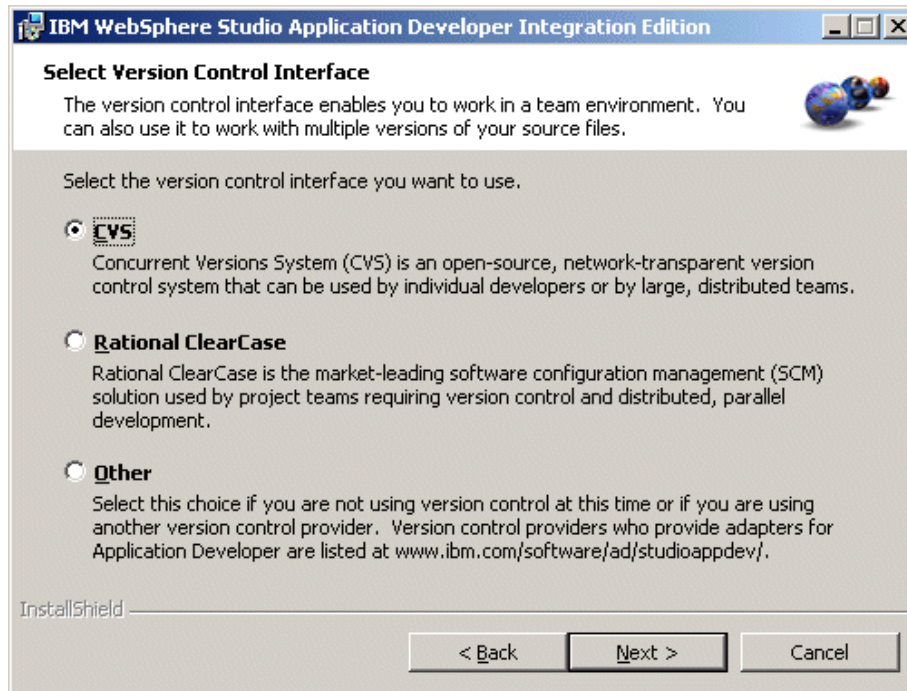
IBM WebSphere Studio Application Developer Integration Edition

Select Version Control Interface

The version control interface enables you to work in a team environment. You can also use it to work with multiple versions of your source files.

Select the version control interface you want to use.

CVS

Concurrent Versions System (CVS) is an open-source, network-transparent version control system that can be used by individual developers or by large, distributed teams.

Rational ClearCase

Rational ClearCase is the market-leading software configuration management (SCM) solution used by project teams requiring version control and distributed, parallel development.

Other

Select this choice if you are not using version control at this time or if you are using another version control provider. Version control providers who provide adapters for Application Developer are listed at www.ibm.com/software/ad/studioappdev/.

InstallShield

< Back | Next > | Cancel